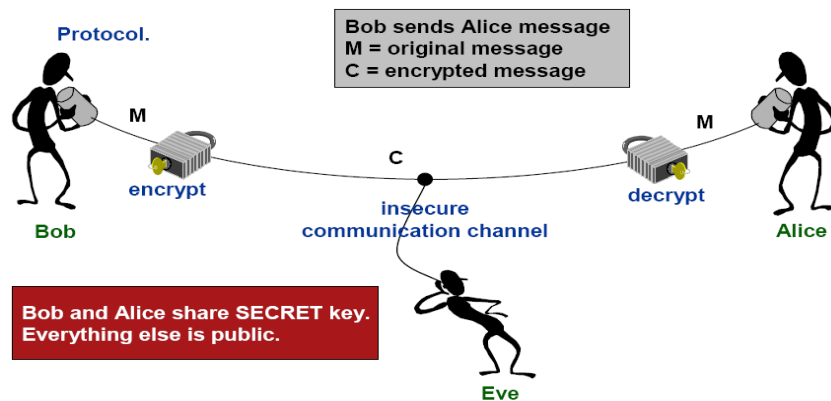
Protocol.

Bob sends Alice message
M = original message
C = encrypted message

M

M

encrypt

C

decrypt

insecure
communication channel

Bob

Alice

Bob and Alice share SECRET key.
Everything else is public.

Eve